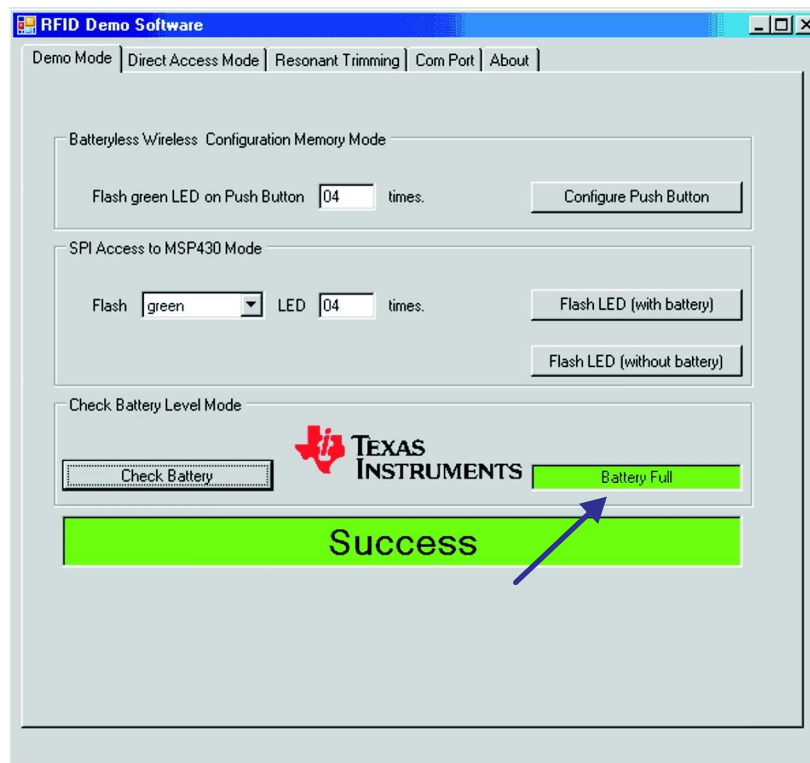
RFID Demo Software

Demo Mode | Direct Access Mode | Resonant Trimming | Com Port | About

Batteryless Wireless Configuration Memory Mode

Flash green LED on Push Button 04 times.

Configure Push Button

SPI Access to MSP430 Mode

Flash green LED 04 times.

Flash LED (with battery)

Flash LED (without battery)

Check Battery Level Mode

Check Battery

TEXAS INSTRUMENTS

Battery Full

Success